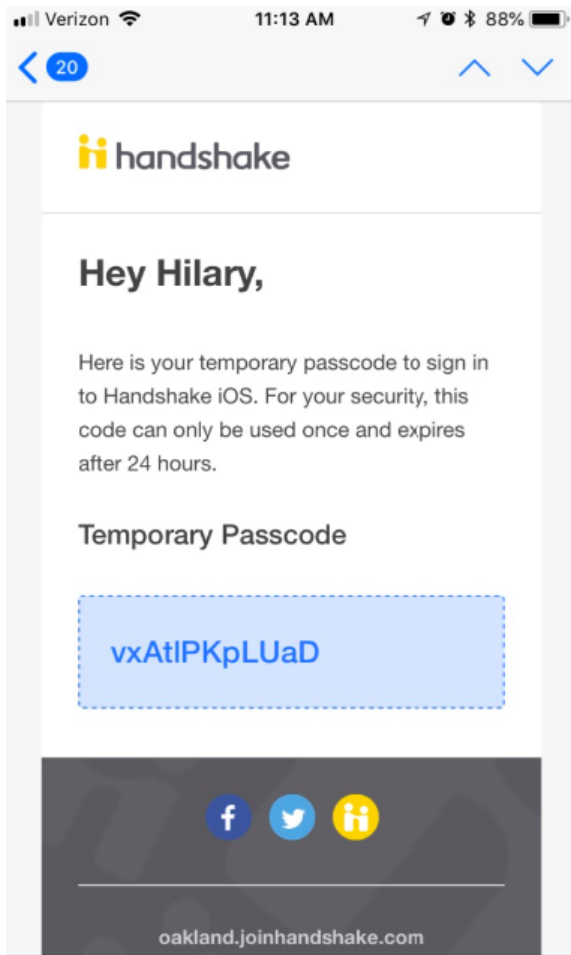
Verizon 11:13 AM 88%

20

handshake

Hey Hilary,

Here is your temporary passcode to sign in to Handshake iOS. For your security, this code can only be used once and expires after 24 hours.

Temporary Passcode

vxAtlPKpLUaD

f

oakland.joinhandshake.com